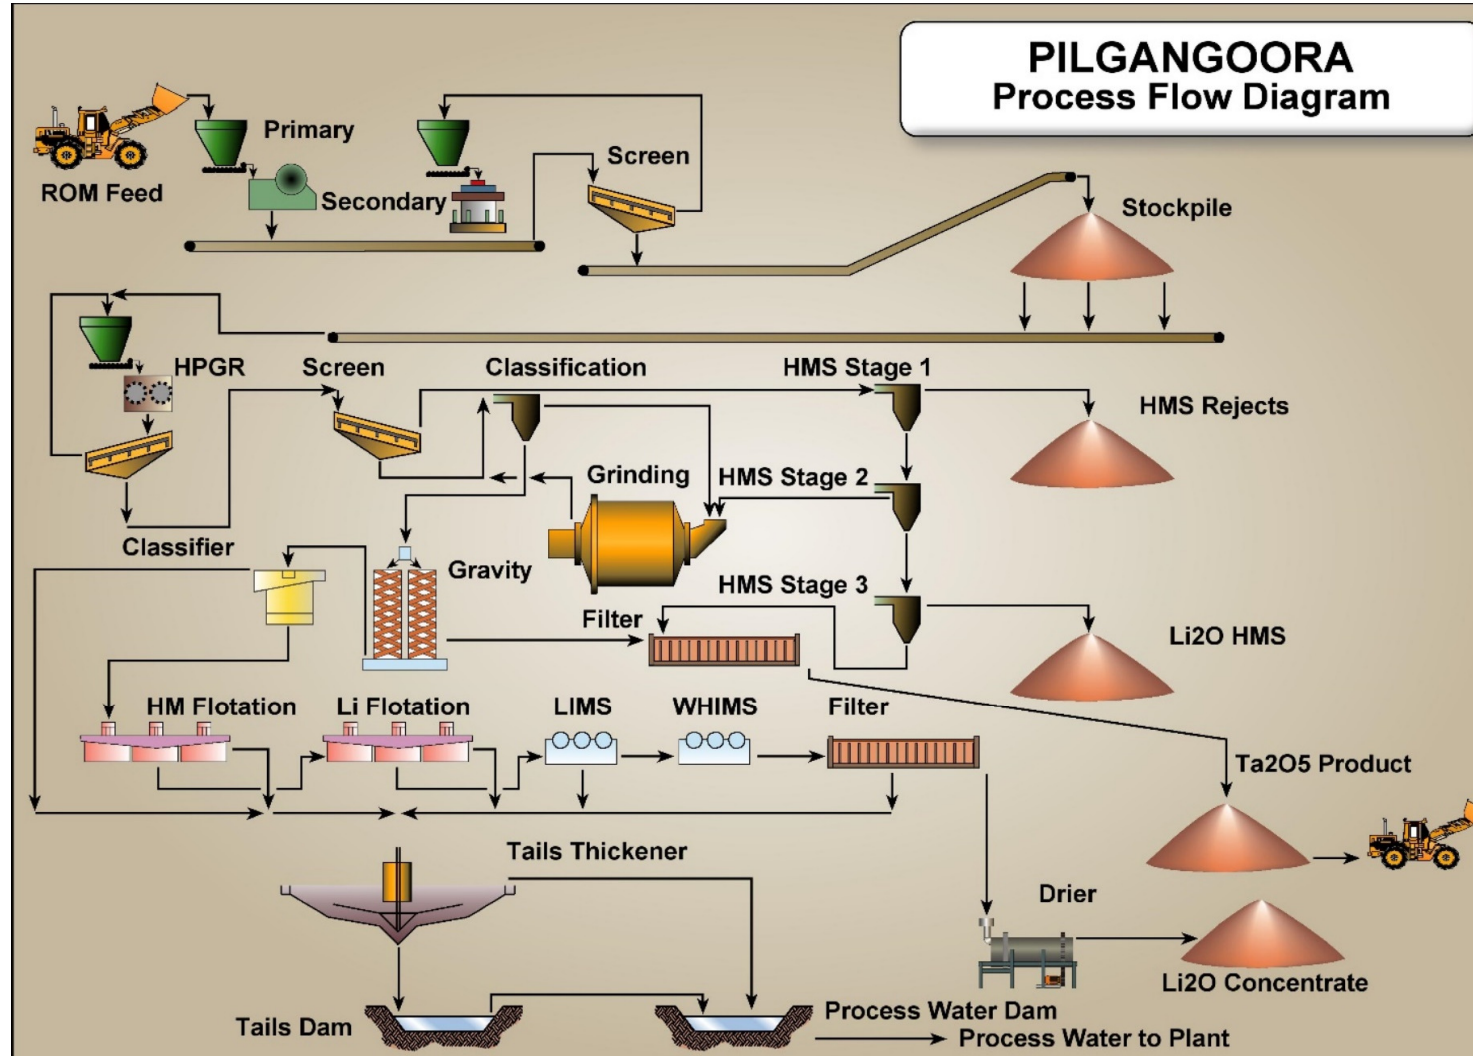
PILGANGOORA
Process Flow Diagram

ROM Feed
Primary
Secondary
Screen
Stockpile

HPGR
Screen
Classification
HMS Stage 1
HMS Rejects
Classifier
Grinding
HMS Stage 2
Gravity
HMS Stage 3
Filter
Li2O HMS

HM Flotation
Li Flotation
LIMS
WHIMS
Filter
Ta2O5 Product

Tails Thickener
Drier
Li2O Concentrate
Tails Dam
Process Water Dam
Process Water to Plant